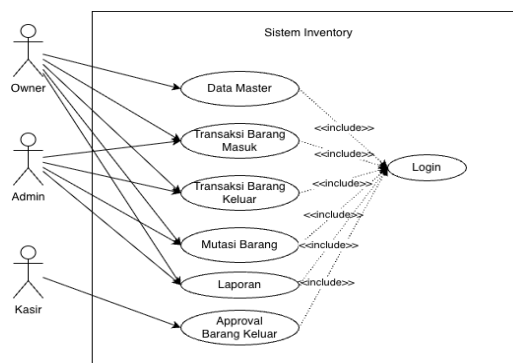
Sistem Inventory

Owner

Admin

Kasir

Data Master

Transaksi Barang Masuk

Transaksi Barang Keluar

Mutasi Barang

Laporan

Approval Barang Keluar

Login

<<include>>

<<include>>

<<include>>

<<include>>

<<include>>

<<include>>